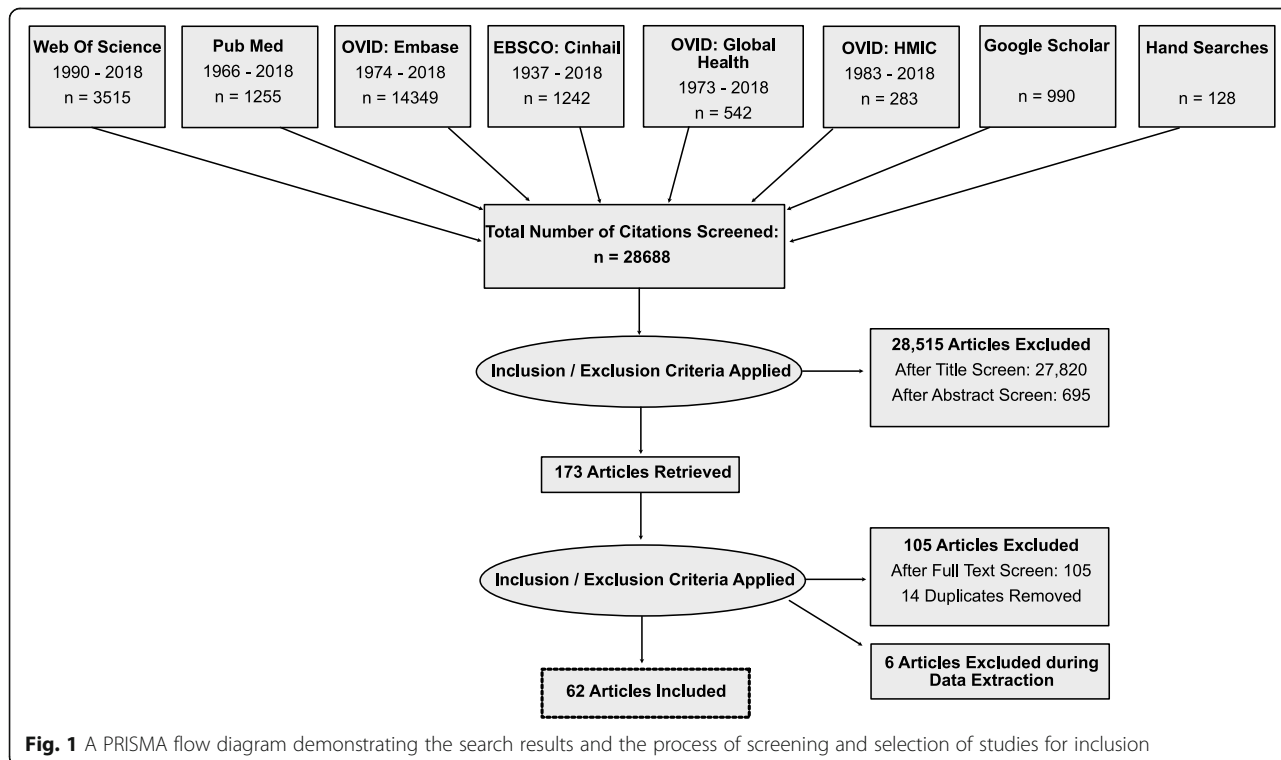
Web Of Science
1990 - 2018
n = 3515

Pub Med
1966 - 2018
n = 1255

OVID: Embase
1974 - 2018
n = 14349

EBSCO: Cinhail
1937 - 2018
n = 1242

OVID: Global Health
1973 - 2018
n = 542

OVID: HMIC
1983 - 2018
n = 283

Google Scholar
n = 990

Hand Searches
n = 128

Total Number of Citations Screened:
n = 28688

Inclusion / Exclusion Criteria Applied

28,515 Articles Excluded
After Title Screen: 27,820
After Abstract Screen: 695

173 Articles Retrieved

Inclusion / Exclusion Criteria Applied

105 Articles Excluded
After Full Text Screen: 105
14 Duplicates Removed

6 Articles Excluded during Data Extraction

62 Articles Included

**Fig. 1** A PRISMA flow diagram demonstrating the search results and the process of screening and selection of studies for inclusion